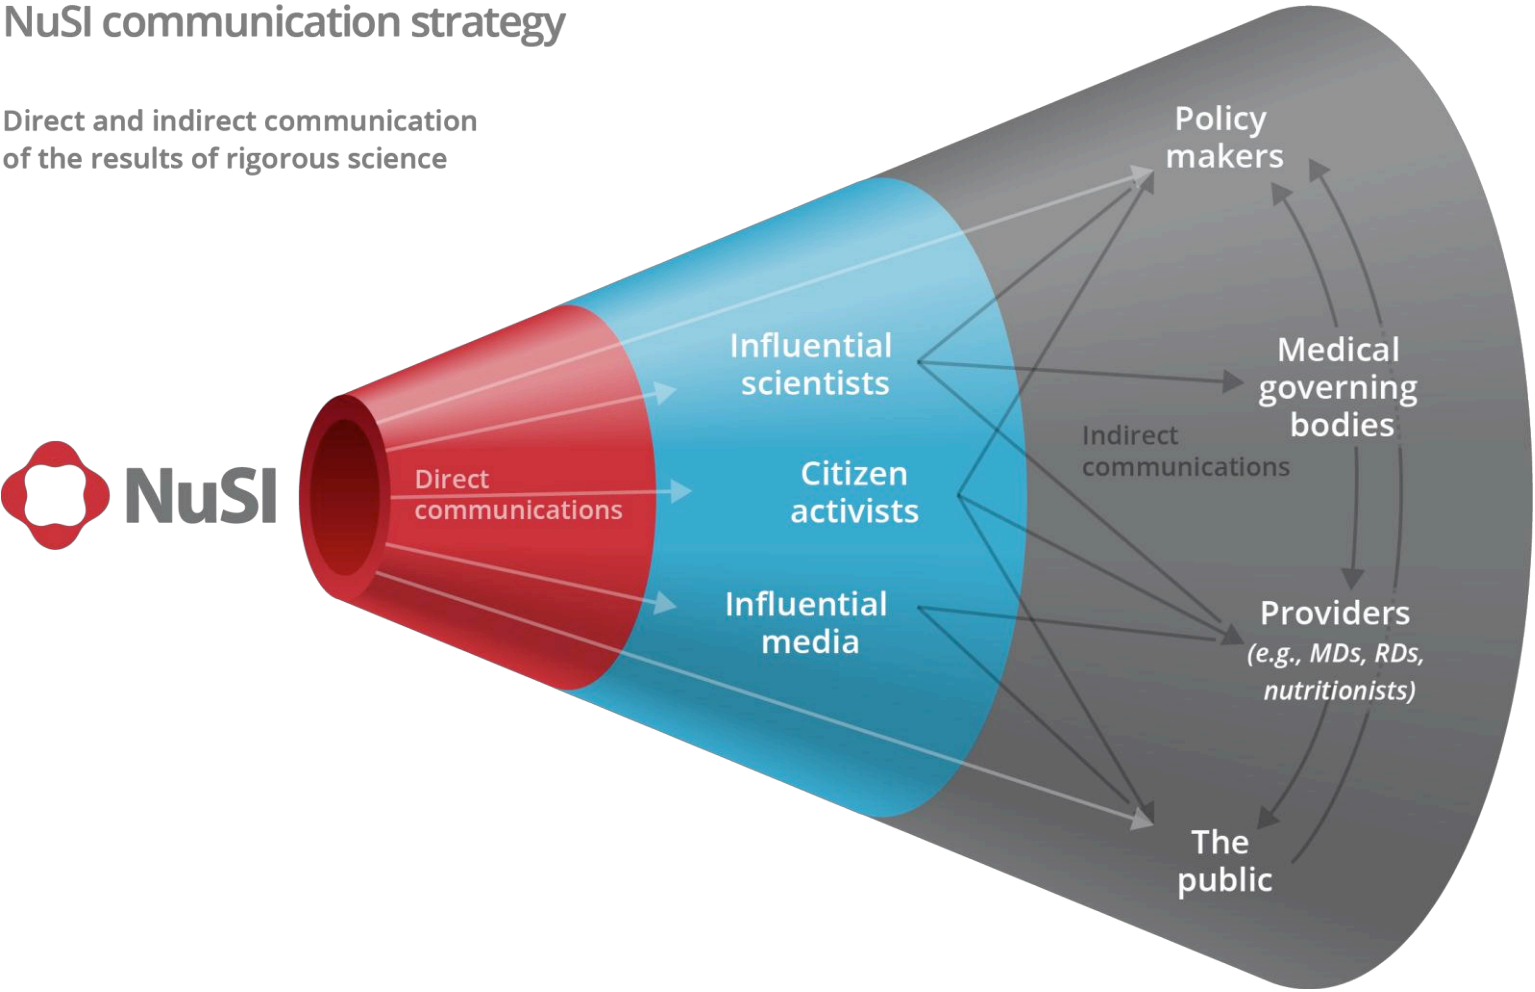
NuSI communication strategy

Direct and indirect communication of the results of rigorous science

NuSI

Direct communications

Influential scientists

Citizen activists

Influential media

Indirect communications

Policy makers

Medical governing bodies

Providers (e.g., MDs, RDs, nutritionists)

The public